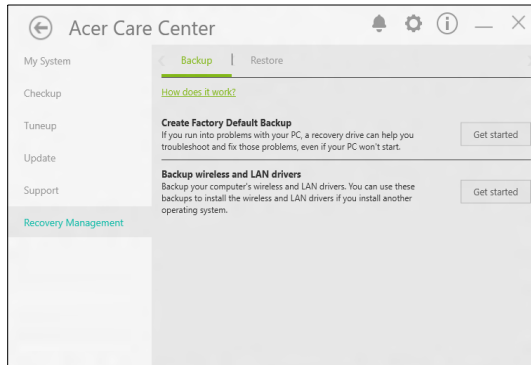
Acer Care Center

My System

Checkup

Tuneup

Update

Support

Recovery Management

Backup | Restore

How does it work?

Create Factory Default Backup
If you run into problems with your PC, a recovery drive can help you troubleshoot and fix those problems, even if your PC won't start.

Get started

Backup wireless and LAN drivers
Backup your computer's wireless and LAN drivers. You can use these backups to install the wireless and LAN drivers if you install another operating system.

Get started